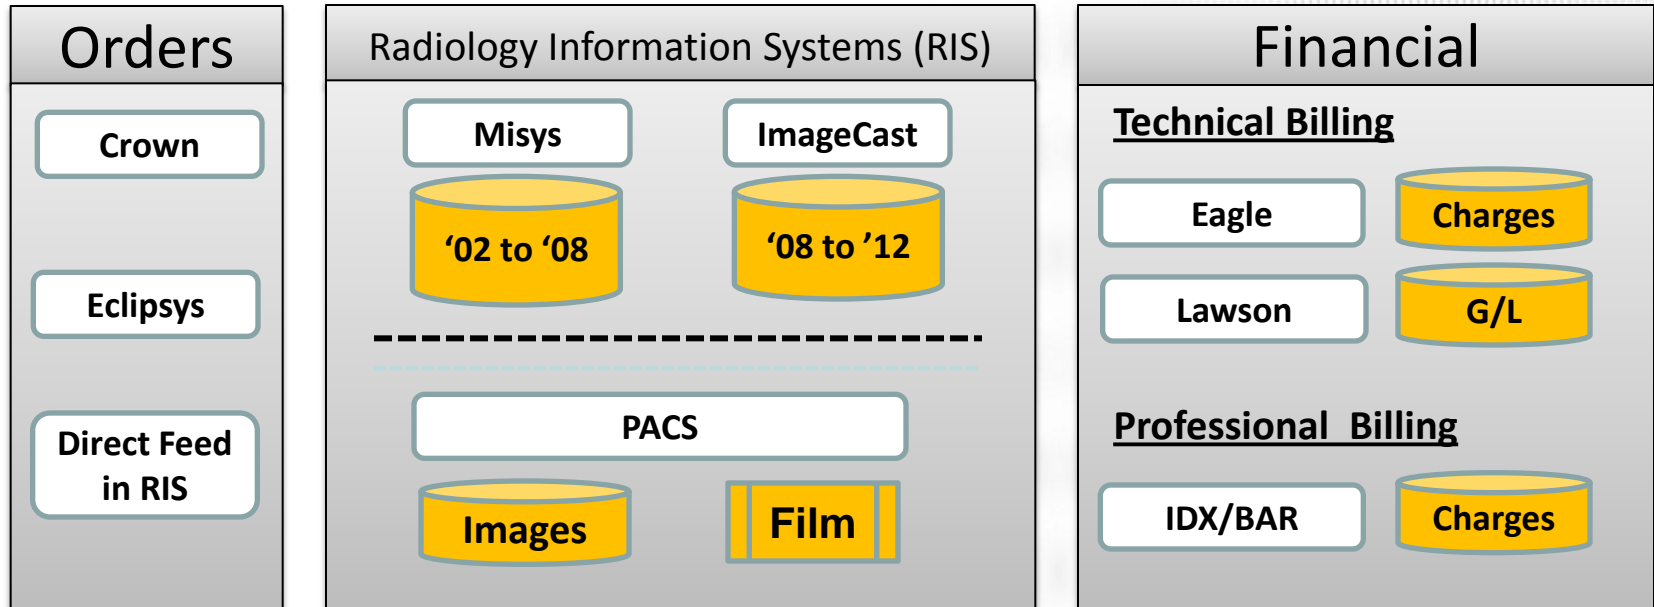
Orders

Crown

Eclipsys

Direct Feed in RIS

Radiology Information Systems (RIS)

Misys

‘02 to ‘08

ImageCast

‘08 to ’12

PACS

Images

Film

Financial

Technical Billing

Eagle

Charges

Lawson

G/L

Professional Billing

IDX/BAR

Charges